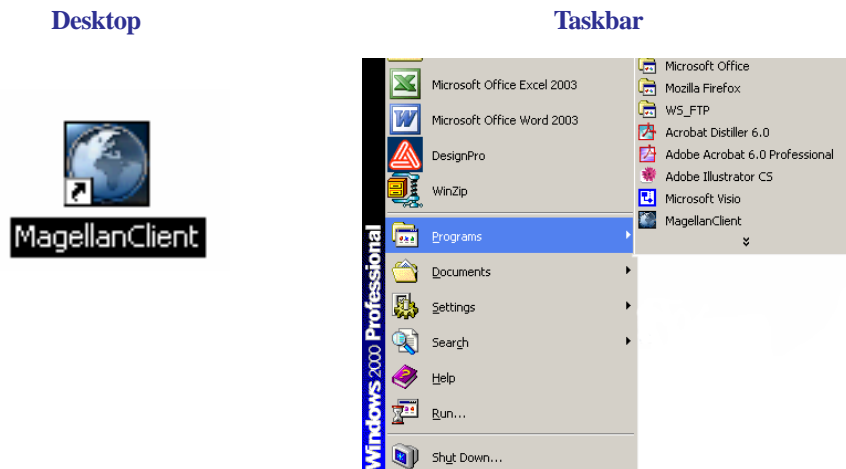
Desktop

Taskbar

MagellanClient

Windows 2000 Professional

Microsoft Office Excel 2003
Microsoft Office Word 2003
DesignPro
WinZip
Programs
Documents
Settings
Search
Help
Run...
Shut Down...

Microsoft Office
Mozilla Firefox
WS_FTP
Acrobat Distiller 6.0
Adobe Acrobat 6.0 Professional
Adobe Illustrator CS
Microsoft Visio
MagellanClient